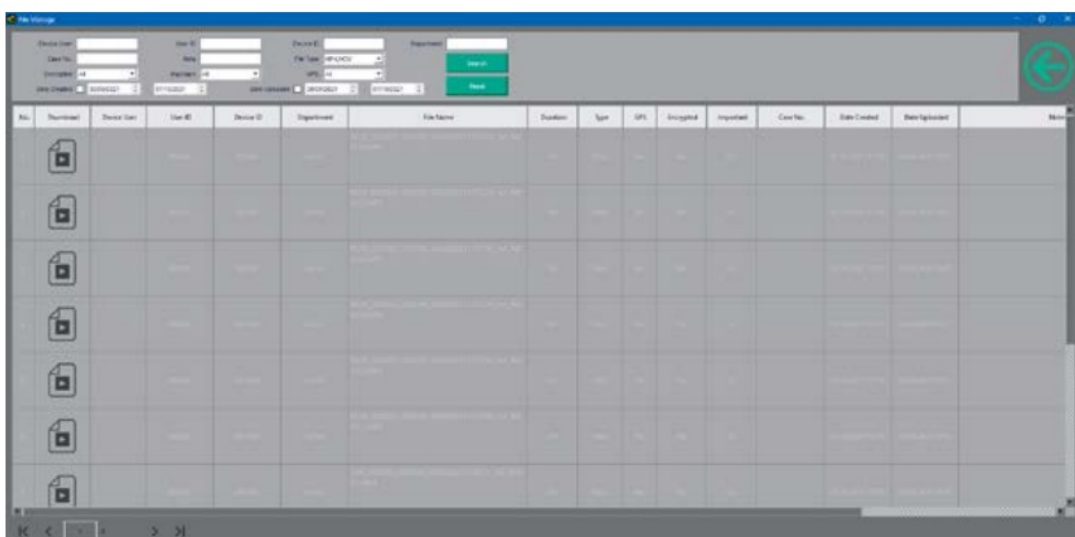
File Manage

Device User:
Case No.:
Encrypted: All
Date Created: 
User ID:
Note:
Important: All
Device ID:
File Type: MP4,MOV
GPS: All
Date Uploaded: 
Department:
Search
Reset

| No. | Thumbnail | Device User | User ID | Device ID | Department | File Name | Duration | Type | GPS | Encrypted | Important | Case No. | Date Created | Date Uploaded | Note |
|---|---|---|---|---|---|---|---|---|---|---|---|---|---|---|---|
| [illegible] | | | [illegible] | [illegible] | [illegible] | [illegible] | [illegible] | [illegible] | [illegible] | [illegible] | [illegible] | | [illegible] | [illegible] | |
| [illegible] | | | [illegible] | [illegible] | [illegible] | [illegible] | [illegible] | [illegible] | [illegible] | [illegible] | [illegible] | | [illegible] | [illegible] | |
| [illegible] | | | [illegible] | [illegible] | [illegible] | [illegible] | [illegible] | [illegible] | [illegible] | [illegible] | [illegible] | | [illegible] | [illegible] | |
| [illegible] | | | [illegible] | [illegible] | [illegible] | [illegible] | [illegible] | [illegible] | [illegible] | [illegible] | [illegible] | | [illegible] | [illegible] | |
| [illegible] | | | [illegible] | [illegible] | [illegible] | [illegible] | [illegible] | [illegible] | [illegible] | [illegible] | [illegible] | | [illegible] | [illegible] | |
| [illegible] | | | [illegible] | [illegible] | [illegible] | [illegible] | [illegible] | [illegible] | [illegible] | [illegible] | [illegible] | | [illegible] | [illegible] | |
| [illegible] | | | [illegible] | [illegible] | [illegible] | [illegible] | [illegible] | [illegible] | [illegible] | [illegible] | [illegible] | | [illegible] | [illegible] | |

K < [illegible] > >|